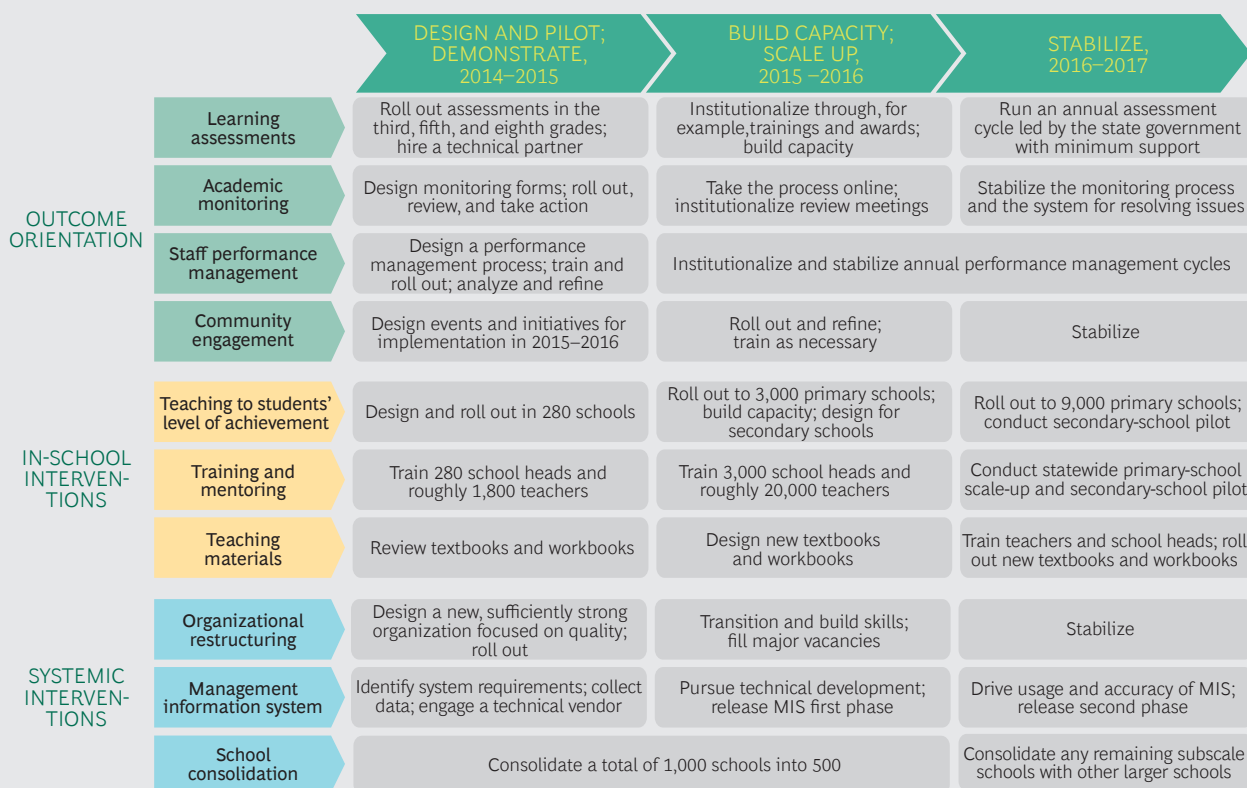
| | | DESIGN AND PILOT; DEMONSTRATE, 2014–2015 | BUILD CAPACITY; SCALE UP, 2015 –2016 | STABILIZE, 2016–2017 |
|---|---|---|---|---|
| OUTCOME ORIENTATION | Learning assessments | Roll out assessments in the third, fifth, and eighth grades; hire a technical partner | Institutionalize through, for example,trainings and awards; build capacity | Run an annual assessment cycle led by the state government with minimum support |
| | Academic monitoring | Design monitoring forms; roll out, review, and take action | Take the process online; institutionalize review meetings | Stabilize the monitoring process and the system for resolving issues |
| | Staff performance management | Design a performance management process; train and roll out; analyze and refine | Institutionalize and stabilize annual performance management cycles | |
| | Community engagement | Design events and initiatives for implementation in 2015–2016 | Roll out and refine; train as necessary | Stabilize |
| IN-SCHOOL INTERVENTIONS | Teaching to students' level of achievement | Design and roll out in 280 schools | Roll out to 3,000 primary schools; build capacity; design for secondary schools | Roll out to 9,000 primary schools; conduct secondary-school pilot |
| | Training and mentoring | Train 280 school heads and roughly 1,800 teachers | Train 3,000 school heads and roughly 20,000 teachers | Conduct statewide primary-school scale-up and secondary-school pilot |
| | Teaching materials | Review textbooks and workbooks | Design new textbooks and workbooks | Train teachers and school heads; roll out new textbooks and workbooks |
| SYSTEMIC INTERVENTIONS | Organizational restructuring | Design a new, sufficiently strong organization focused on quality; roll out | Transition and build skills; fill major vacancies | Stabilize |
| | Management information system | Identify system requirements; collect data; engage a technical vendor | Pursue technical development; release MIS first phase | Drive usage and accuracy of MIS; release second phase |
| | School consolidation | Consolidate a total of 1,000 schools into 500 | | Consolidate any remaining subscale schools with other larger schools |